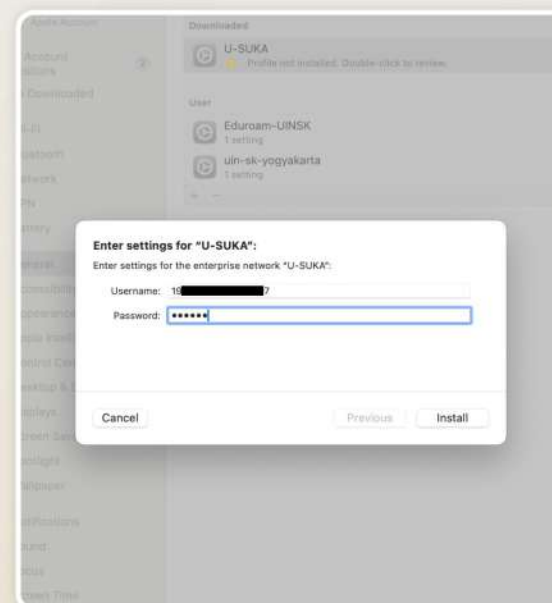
Downloaded

U-SUKA
Profile not installed. Double-click to review.

User

Eduroam-UINSK
1 setting

uin-sk-yogyakarta
1 setting

Enter settings for "U-SUKA":

Enter settings for the enterprise network "U-SUKA":

Username: 19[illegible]7

Password: ••••••

Cancel

Previous

Install